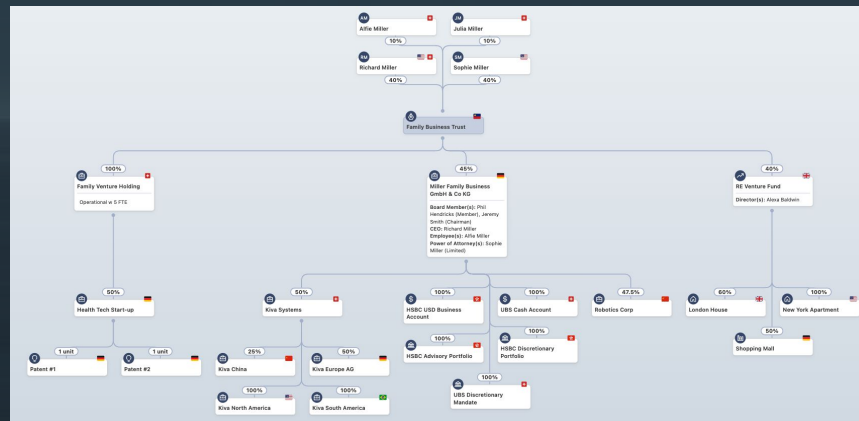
AM
Alfie Miller
10%

JM
Julia Miller
10%

RM
Richard Miller
40%

SM
Sophie Miller
40%

Family Business Trust

100%
Family Venture Holding
Operational w 5 FTE

45%
Miller Family Business GmbH & Co KG
Board Member(s): Phil Hendricks (Member), Jeremy Smith (Chairman)
CEO: Richard Miller
Employee(s): Alfie Miller
Power of Attorney(s): Sophie Miller (Limited)

40%
RE Venture Fund
Director(s): Alexa Baldwin

50%
Health Tech Start-up

50%
Kiva Systems

100%
HSBC USD Business Account

100%
UBS Cash Account

47.5%
Robotics Corp

60%
London House

100%
New York Apartment

100%
HSBC Advisory Portfolio

100%
HSBC Discretionary Portfolio

50%
Shopping Mall

1 unit
Patent #1

1 unit
Patent #2

25%
Kiva China

50%
Kiva Europe AG

100%
UBS Discretionary Mandate

100%
Kiva North America

100%
Kiva South America